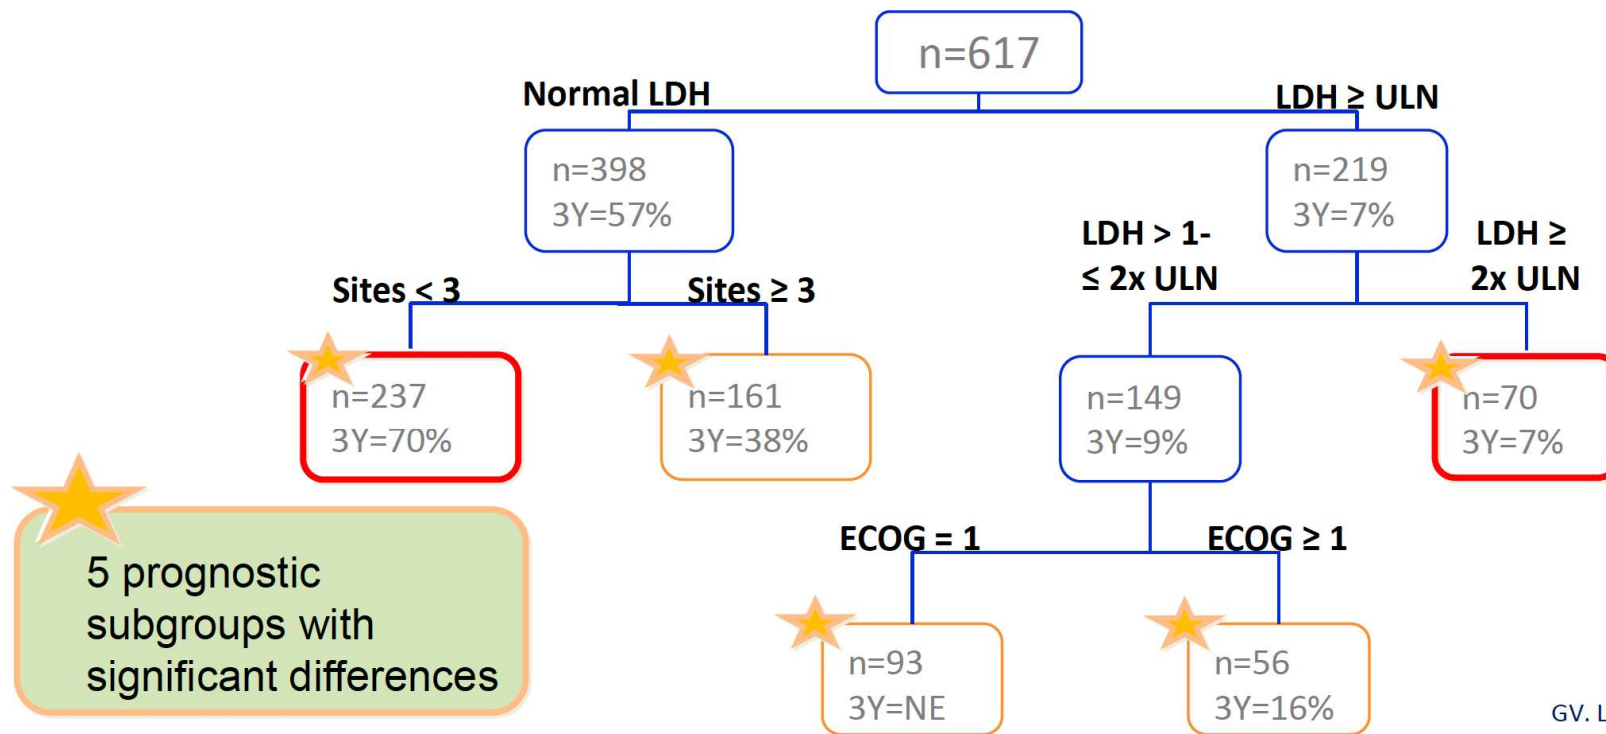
n=617

Normal LDH

LDH ≥ ULN

n=398
3Y=57%

n=219
3Y=7%

Sites < 3

Sites ≥ 3

LDH > 1-
≤ 2x ULN

LDH ≥
2x ULN

n=237
3Y=70%

n=161
3Y=38%

n=149
3Y=9%

n=70
3Y=7%

5 prognostic subgroups with significant differences

ECOG = 1

ECOG ≥ 1

n=93
3Y=NE

n=56
3Y=16%

GV. L